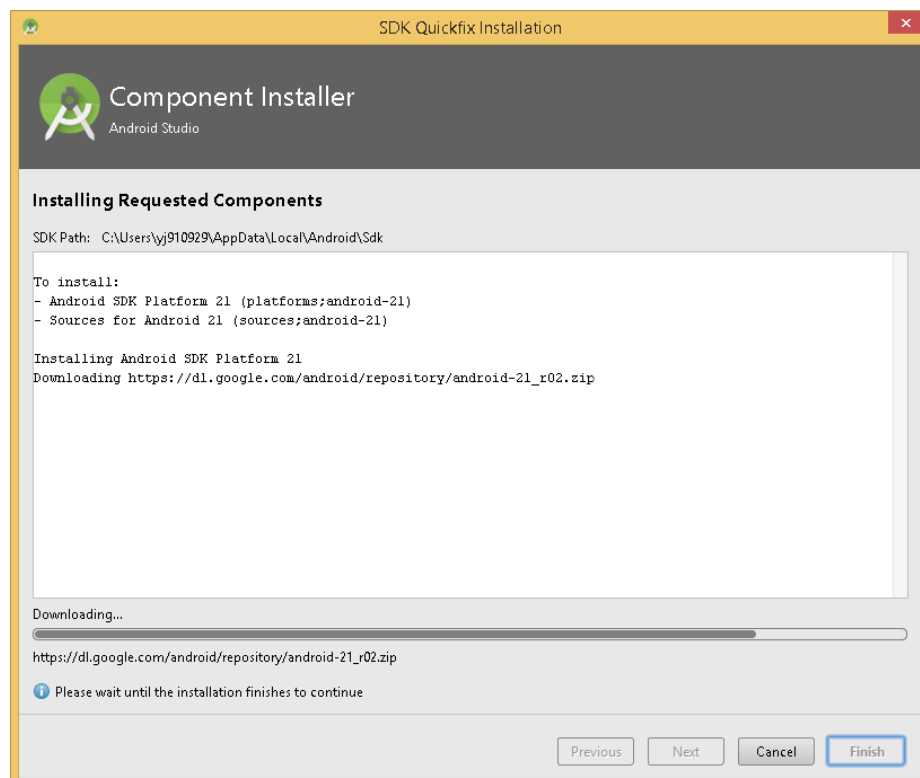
SDK Quickfix Installation

Component Installer
Android Studio

Installing Requested Components

SDK Path: C:\Users\yj910929\AppData\Local\Android\Sdk

To install:
- Android SDK Platform 21 (platforms;android-21)
- Sources for Android 21 (sources;android-21)

Installing Android SDK Platform 21
Downloading https://dl.google.com/android/repository/android-21_r02.zip

Downloading...

https://dl.google.com/android/repository/android-21_r02.zip

Please wait until the installation finishes to continue

Previous Next Cancel Finish